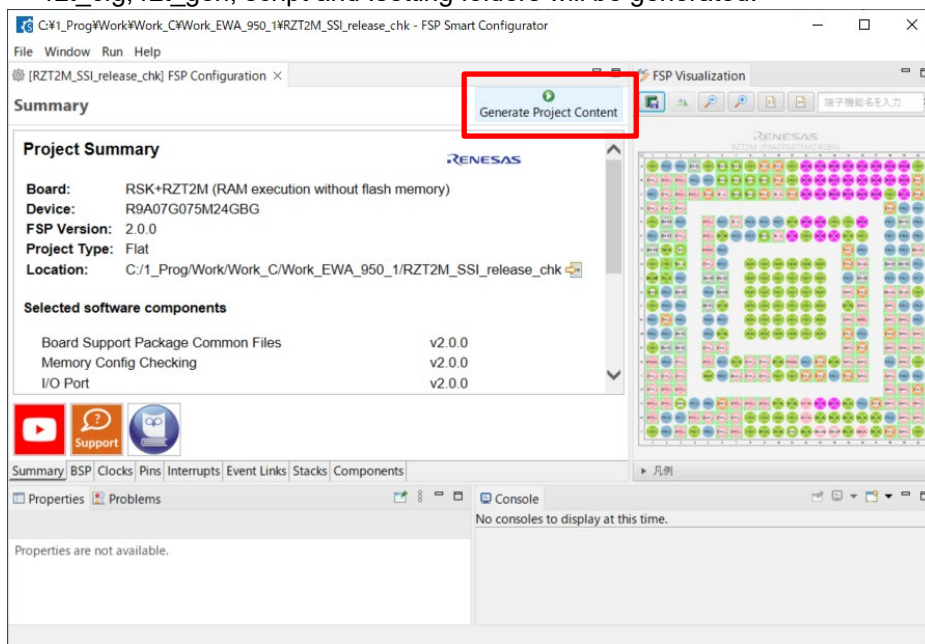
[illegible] script and rzt2m_cfg, rzt2m_gen, script and testing folders will be generated.

C:¥1_Prog¥Work¥Work_C¥Work_EWA_950_1¥RZT2M_SSI_release_chk - FSP Smart Configurator

File Window Run Help

[RZT2M_SSI_release_chk] FSP Configuration ×

Summary

Generate Project Content

FSP Visualization

端子機能名を入力

Project Summary

RENESAS

Board: RSK+RZT2M (RAM execution without flash memory)
Device: R9A07G075M24GBG
FSP Version: 2.0.0
Project Type: Flat
Location: C:/1_Prog/Work/Work_C/Work_EWA_950_1/RZT2M_SSI_release_chk

Selected software components

| Board Support Package Common Files | v2.0.0 |
|---|---|
| Memory Config Checking | v2.0.0 |
| I/O Port | v2.0.0 |

Support

RENESAS
RZT2M (R9A07G075M24GBG)

Summary BSP Clocks Pins Interrupts Event Links Stacks Components

▸ 凡例

Properties Problems

Properties are not available.

Console

No consoles to display at this time.